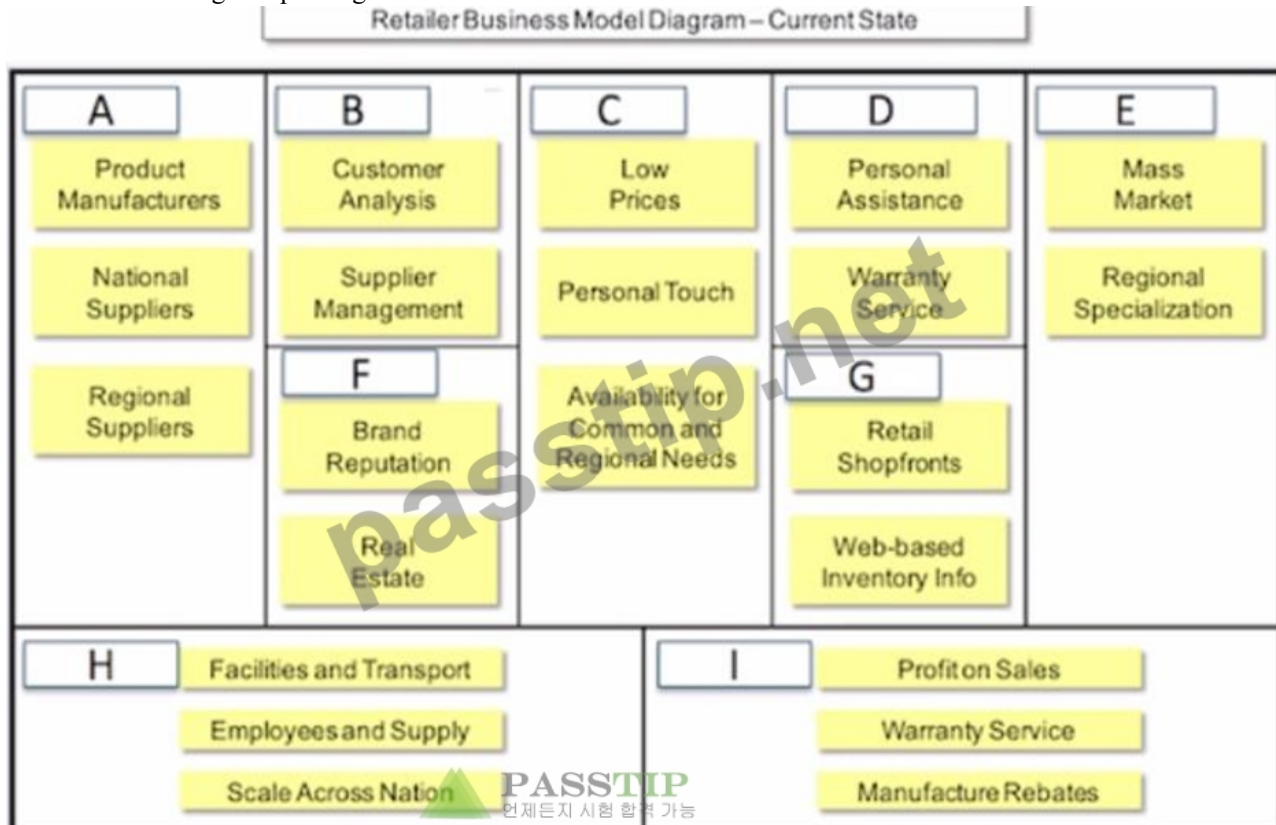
Retailer Business Model Diagram – Current State

A
Product Manufacturers
National Suppliers
Regional Suppliers

B
Customer Analysis
Supplier Management

F
Brand Reputation
Real Estate

C
Low Prices
Personal Touch
Availability for Common and Regional Needs

D
Personal Assistance
Warranty Service

G
Retail Shopfronts
Web-based Inventory Info

E
Mass Market
Regional Specialization

H
Facilities and Transport
Employees and Supply
Scale Across Nation

I
Profit on Sales
Warranty Service
Manufacture Rebates

passtip.net

PASSTIP
언제든지 시험 합격 가능